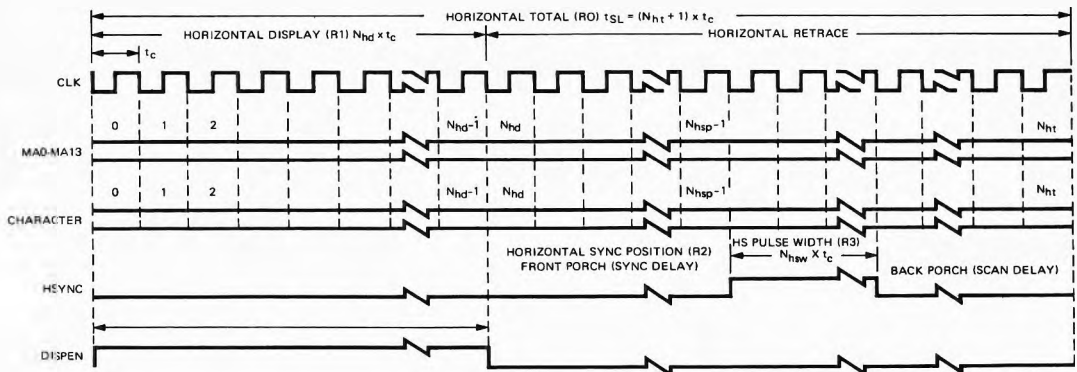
HORIZONTAL TOTAL (R0) $t_{SL} = (N_{ht} + 1) \times t_c$

HORIZONTAL DISPLAY (R1) $N_{hd} \times t_c$

HORIZONTAL RETRACE

$t_c$

CLK

0 1 2 $N_{hd}-1$ $N_{hd}$ $N_{hsp}-1$ $N_{ht}$

MA0-MA13

0 1 2 $N_{hd}-1$ $N_{hd}$ $N_{hsp}-1$ $N_{ht}$

CHARACTER

HORIZONTAL SYNC POSITION (R2)
FRONT PORCH (SYNC DELAY)

HS PULSE WIDTH (R3)
$N_{hsw} \times t_c$

BACK PORCH (SCAN DELAY)

HSYNC

DISPEN